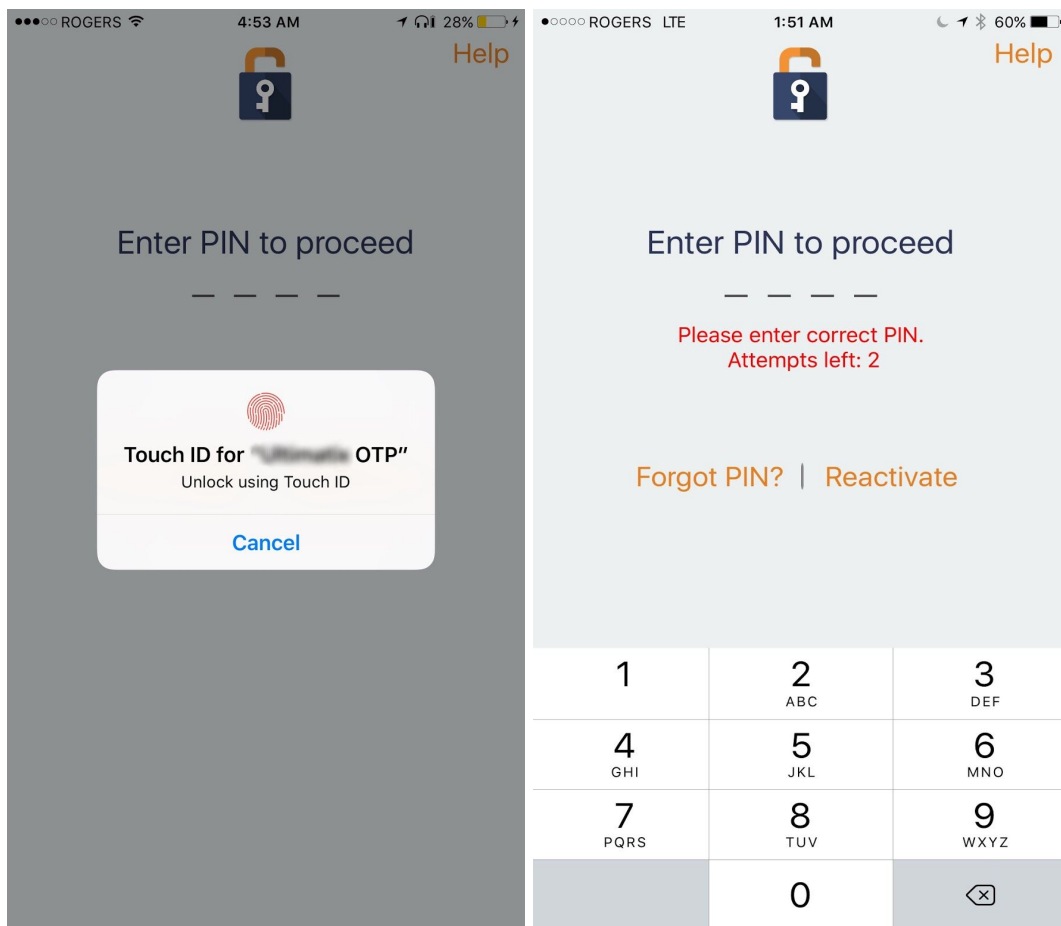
●●●○○ ROGERS 4:53 AM 28%

Help

Enter PIN to proceed

— — — —

Touch ID for "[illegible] OTP"

Unlock using Touch ID

Cancel

●○○○○ ROGERS LTE 1:51 AM 60%

Help

Enter PIN to proceed

— — — —

Please enter correct PIN.
Attempts left: 2

Forgot PIN? | Reactivate

| 1 | 2 ABC | 3 DEF |
|---|---|---|
| 4 GHI | 5 JKL | 6 MNO |
| 7 PQRS | 8 TUV | 9 WXYZ |
| | 0 | |